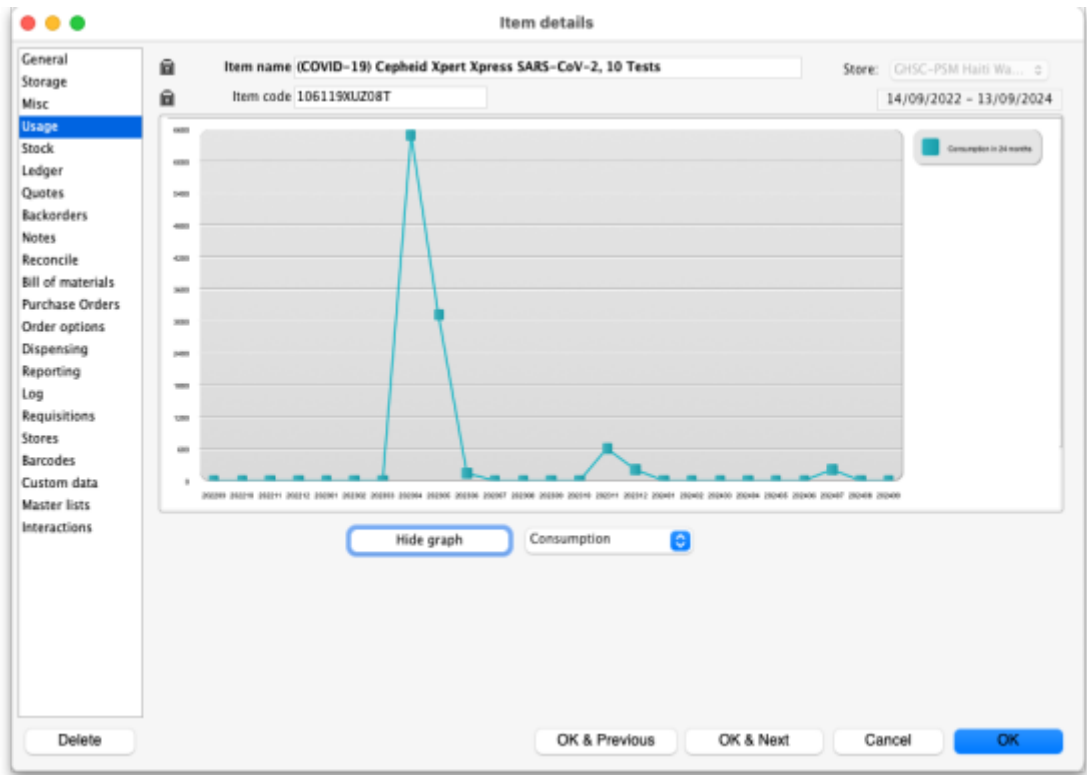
Item details

General
Storage
Misc
Usage
Stock
Ledger
Quotes
Backorders
Notes
Reconcile
Bill of materials
Purchase Orders
Order options
Dispensing
Reporting
Log
Requisitions
Stores
Barcodes
Custom data
Master lists
Interactions

Item name (COVID-19) Cepheid Xpert Xpress SARS-CoV-2, 10 Tests
Store: GHSC-PSM Haiti Wa...
Item code 106119XUZ08T
14/09/2022 - 13/09/2024

Consumption in 24 months

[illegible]

Hide graph
Consumption

Delete
OK & Previous
OK & Next
Cancel
OK